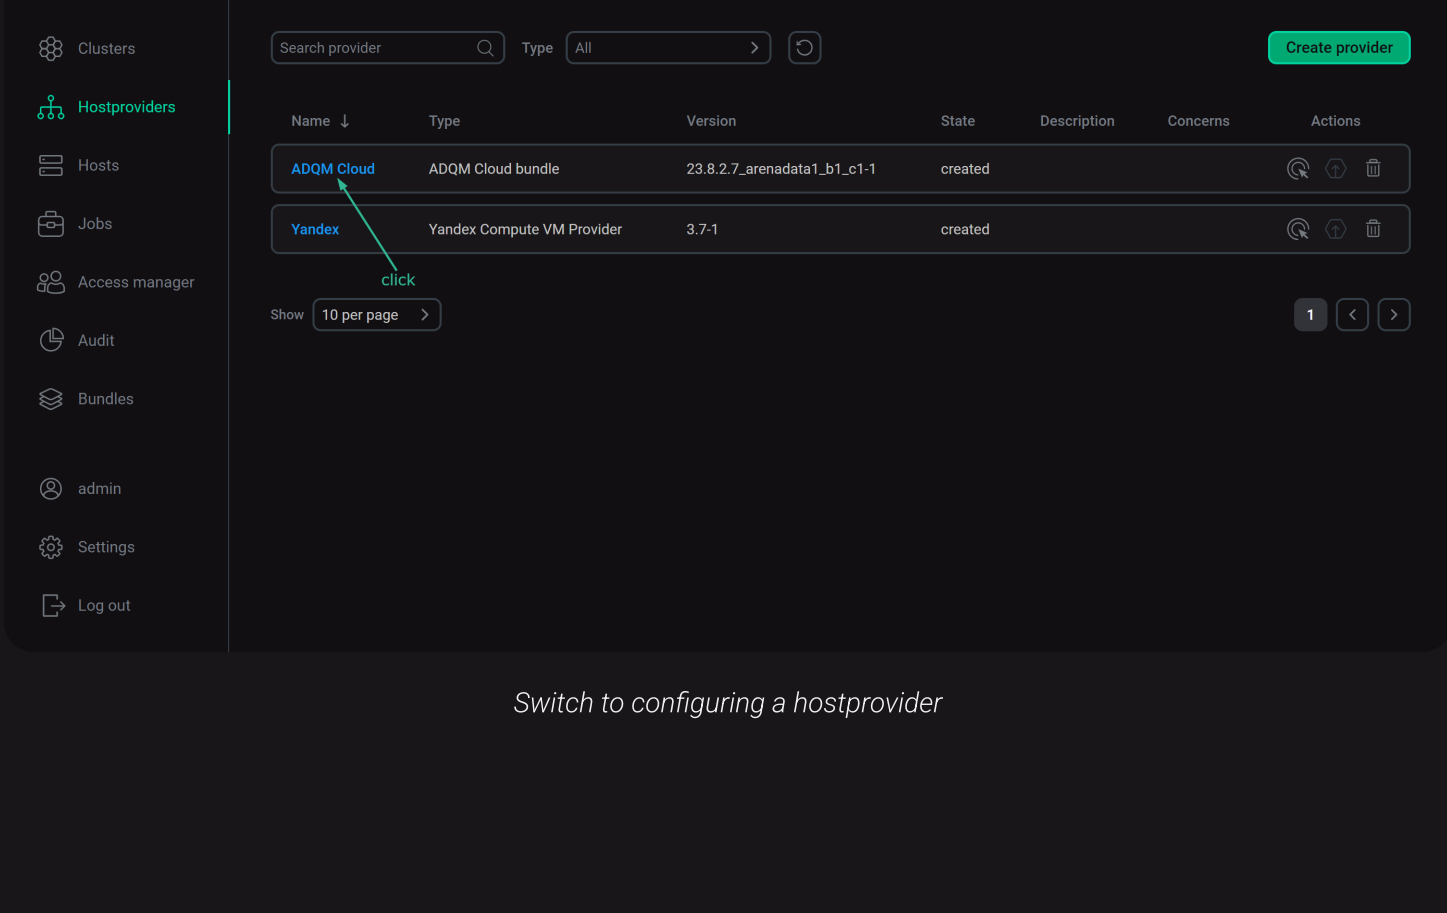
Clusters
Hostproviders
Hosts
Jobs
Access manager
Audit
Bundles
admin
Settings
Log out

Search provider
Type All
Create provider

| Name | Type | Version | State | Description | Concerns | Actions |
|---|---|---|---|---|---|---|
| ADQM Cloud | ADQM Cloud bundle | 23.8.2.7_arenadata1_b1_c1-1 | created | | | |
| Yandex | Yandex Compute VM Provider | 3.7-1 | created | | | |

click

Show 10 per page
1

Switch to configuring a hostprovider